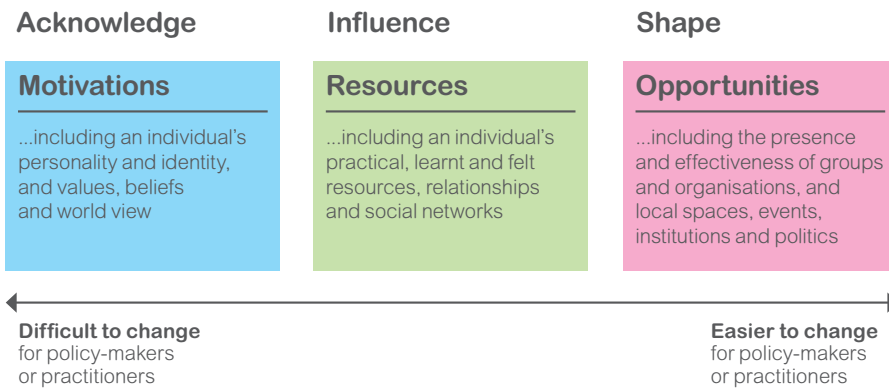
Acknowledge

Motivations

...including an individual's personality and identity, and values, beliefs and world view

Influence

Resources

...including an individual's practical, learnt and felt resources, relationships and social networks

Shape

Opportunities

...including the presence and effectiveness of groups and organisations, and local spaces, events, institutions and politics

Difficult to change for policy-makers or practitioners

Easier to change for policy-makers or practitioners